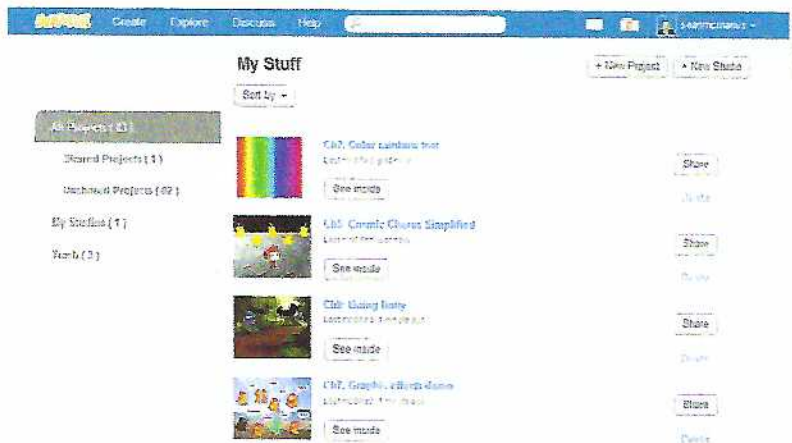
SCRATCH Create Explore Discuss Help

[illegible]

My Stuff

+ New Project + New Studio

Sort by ▾

All Projects ( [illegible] )

Shared Projects ( 1 )

Unshared Projects ( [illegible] )

My Studios ( 1 )

Trash ( 3 )

Ch7. Color rainbow test
Last modified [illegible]
See inside
Share
Delete

Ch5. Cosmic Chorus Simplified
Last modified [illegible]
See inside
Share
Delete

Ch6 Going Batty
Last modified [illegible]
See inside
Share
Delete

Ch7. Graphic effects dance
Last modified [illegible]
See inside
Share
Delete